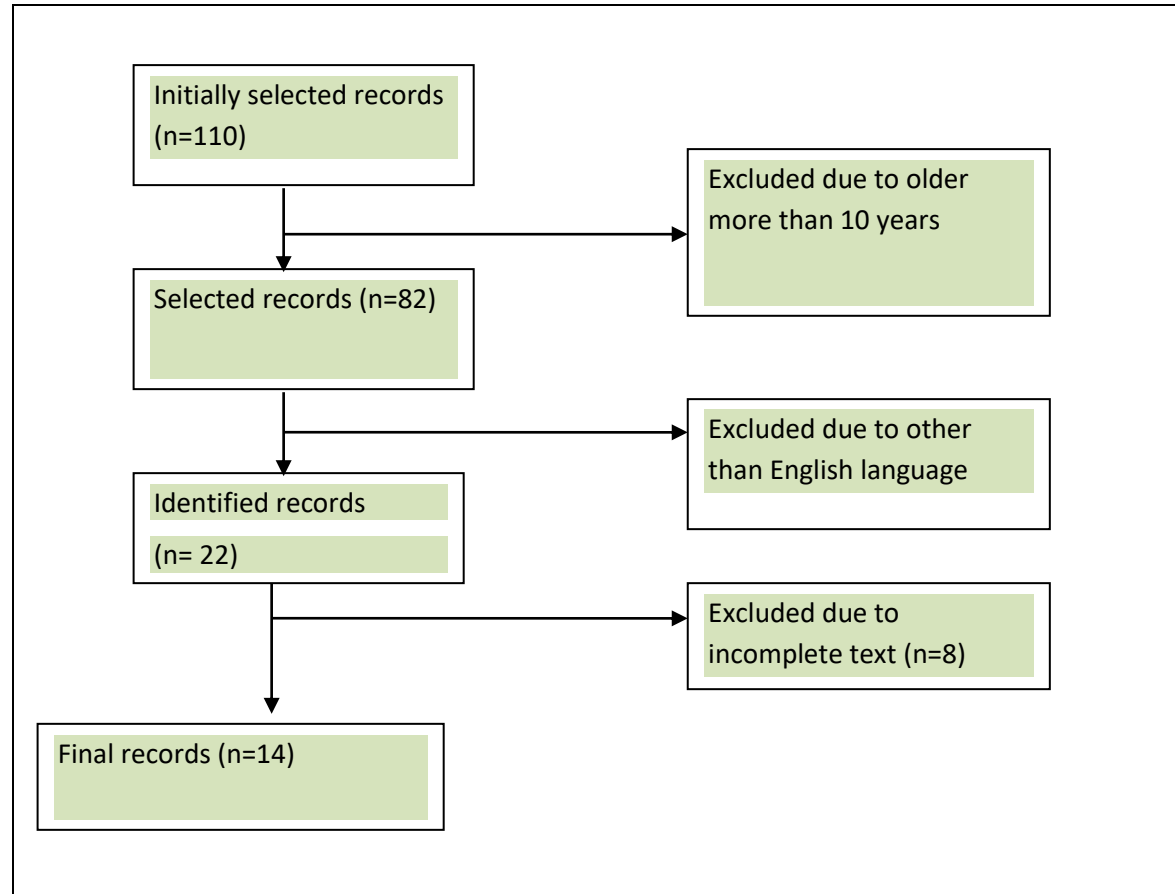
Initially selected records (n=110)

Excluded due to older more than 10 years

Selected records (n=82)

Excluded due to other than English language

Identified records

(n= 22)

Excluded due to incomplete text (n=8)

Final records (n=14)